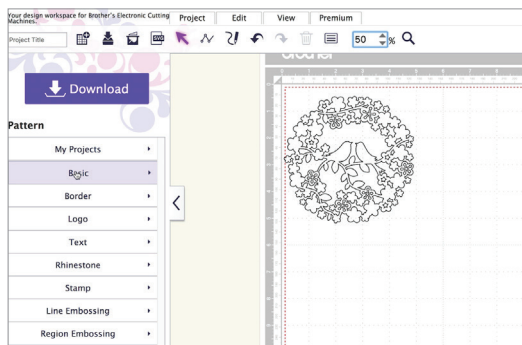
Your design workspace for Brother's Electronic Cutting Machines.

Project Edit View Premium

Project Title

50 %

Download

Pattern

My Projects
Basic
Border
Logo
Text
Rhinestone
Stamp
Line Embossing
Region Embossing

brother